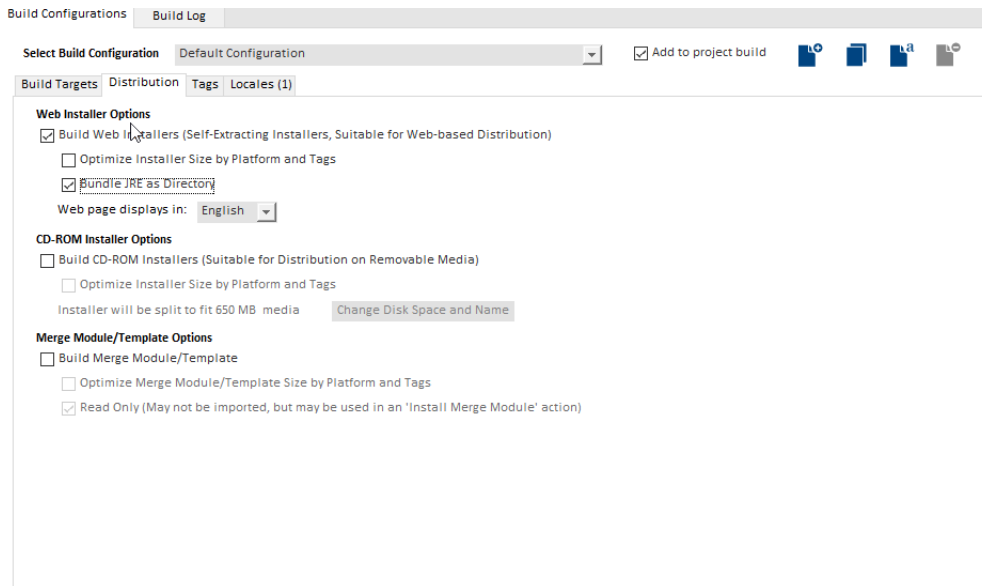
Build Configurations | Build Log

Select Build Configuration | Default Configuration

Add to project build

Build Targets | Distribution | Tags | Locales (1)

Web Installer Options

Build Web Installers (Self-Extracting Installers, Suitable for Web-based Distribution)

Optimize Installer Size by Platform and Tags

Bundle JRE as Directory

Web page displays in: English

CD-ROM Installer Options

Build CD-ROM Installers (Suitable for Distribution on Removable Media)

Optimize Installer Size by Platform and Tags

Installer will be split to fit 650 MB media | Change Disk Space and Name

Merge Module/Template Options

Build Merge Module/Template

Optimize Merge Module/Template Size by Platform and Tags

Read Only (May not be imported, but may be used in an 'Install Merge Module' action)